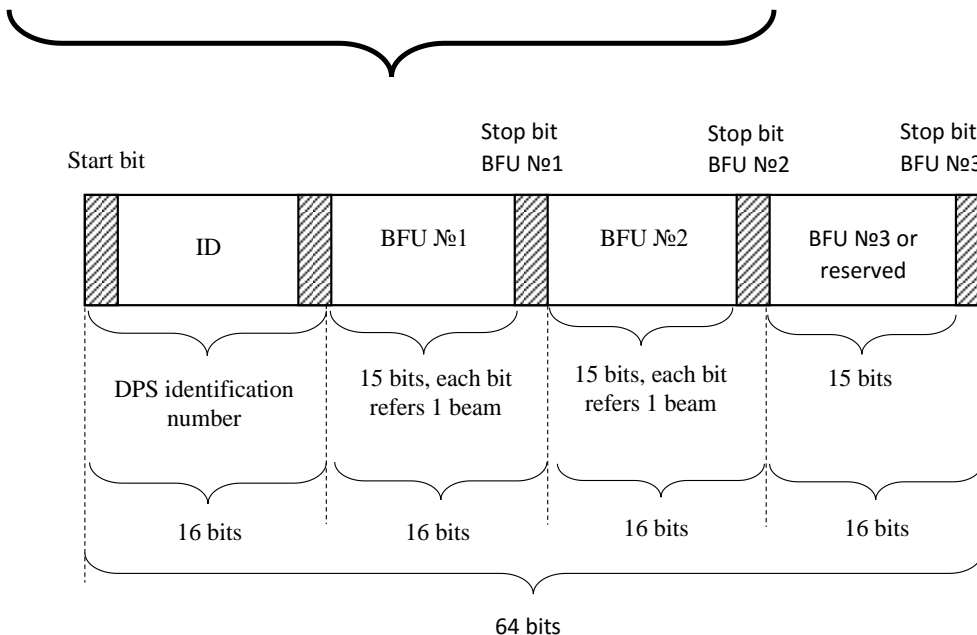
Start bit

Stop bit BFU №1

Stop bit BFU №2

Stop bit BFU №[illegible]

ID

BFU №1

BFU №2

BFU №3 or reserved

DPS identification number

15 bits, each bit refers 1 beam

15 bits, each bit refers 1 beam

15 bits

16 bits

16 bits

16 bits

16 bits

64 bits